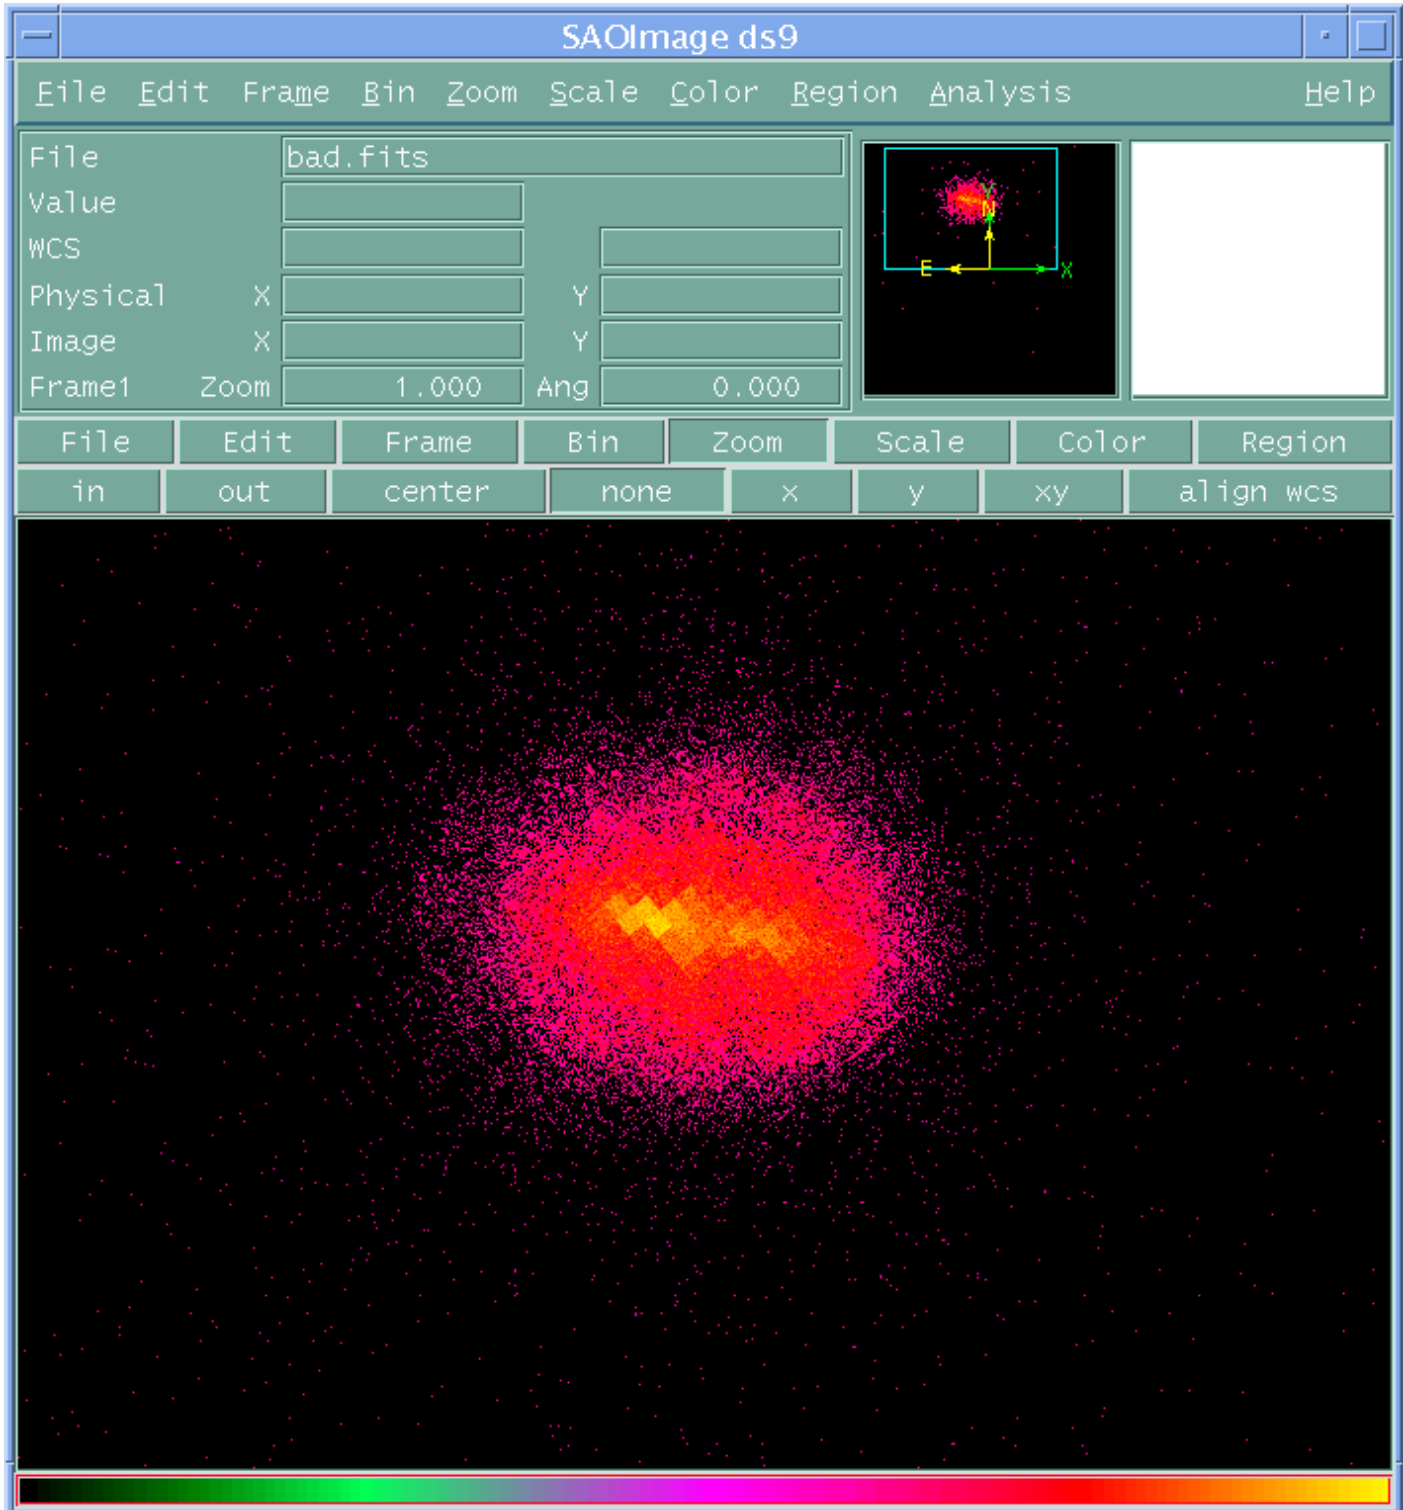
SAOImage ds9

File Edit Frame Bin Zoom Scale Color Region Analysis Help

File bad.fits
Value
WCS
Physical X Y
Image X Y
Frame1 Zoom 1.000 Ang 0.000

Y N E X

File Edit Frame Bin Zoom Scale Color Region
in out center none x y xy align wcs